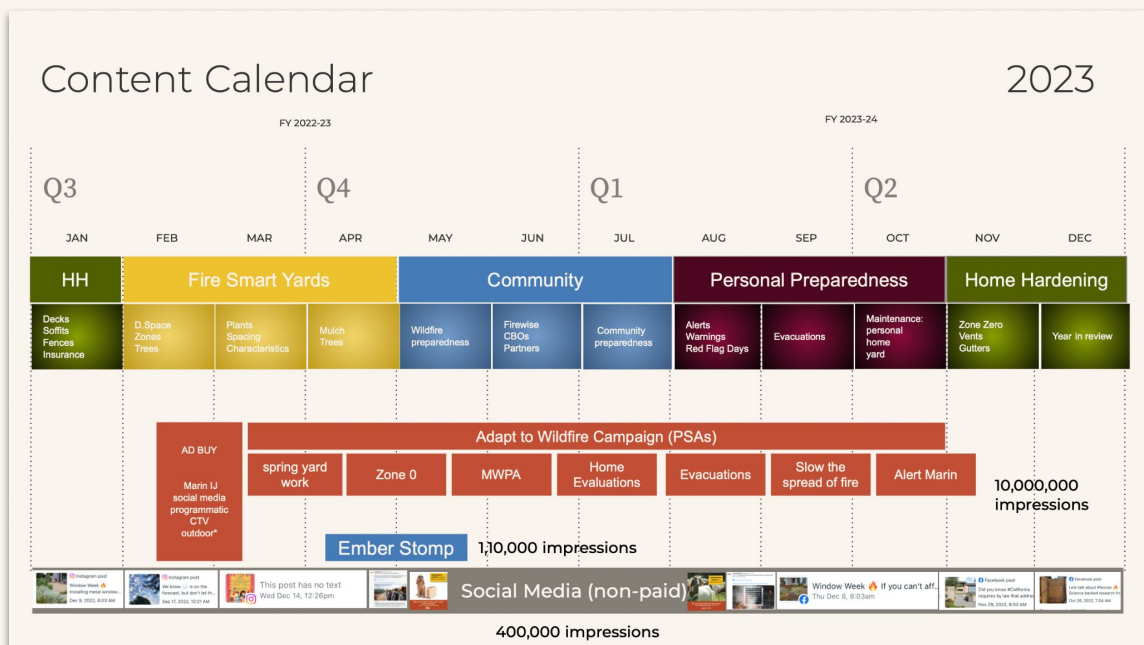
Content Calendar

2023

FY 2022-23

FY 2023-24

Q3

Q4

Q1

Q2

JAN

FEB

MAR

APR

MAY

JUN

JUL

AUG

SEP

OCT

NOV

DEC

HH

Fire Smart Yards

Community

Personal Preparedness

Home Hardening

Decks Soffits Fences Insurance

D.Space Zones Trees

Plants Spacing Characteristics

Mulch Trees

Wildfire preparedness

Firewise CBOs Partners

Community preparedness

Alerts Warnings Red Flag Days

Evacuations

Maintenance: personal home yard

Zone Zero Vents Gutters

Year in review

AD BUY

Marin IJ social media programmatic CTV outdoor*

Adapt to Wildfire Campaign (PSAs)

spring yard work

Zone 0

MWPA

Home Evaluations

Evacuations

Slow the spread of fire

Alert Marin

10,000,000 impressions

Ember Stomp

1,10,000 impressions

Instagram post Window Week installing metal window... Dec 9, 2022, 8:03 AM

Instagram post We know is on the forecast, but don't let th... Sep 17, 2022, 10:21 AM

This post has no text Wed Dec 14, 12:26pm

Social Media (non-paid)

Window Week If you can't aff... Thu Dec 8, 8:03am

Facebook post Did you know #California requires by law that addit... Nov 29, 2022, 8:03 AM

Facebook post Let's talk about #fences Science backed research fro... Oct 26, 2022, 7:04 AM

400,000 impressions